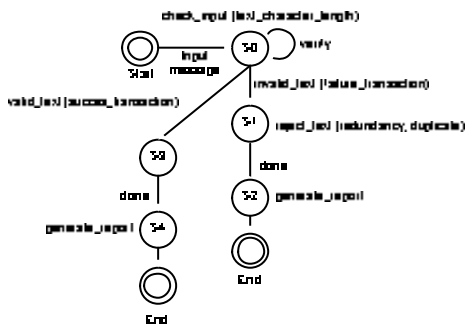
check_input (text_character_length)

verify

Start

input message

S-0

invalid_text (failure_transaction)

valid_text (success_transaction)

S-1

reject_text (redundancy, duplicate)

S-3

done

done

S-2

generate_report

generate_report

S-4

End

End